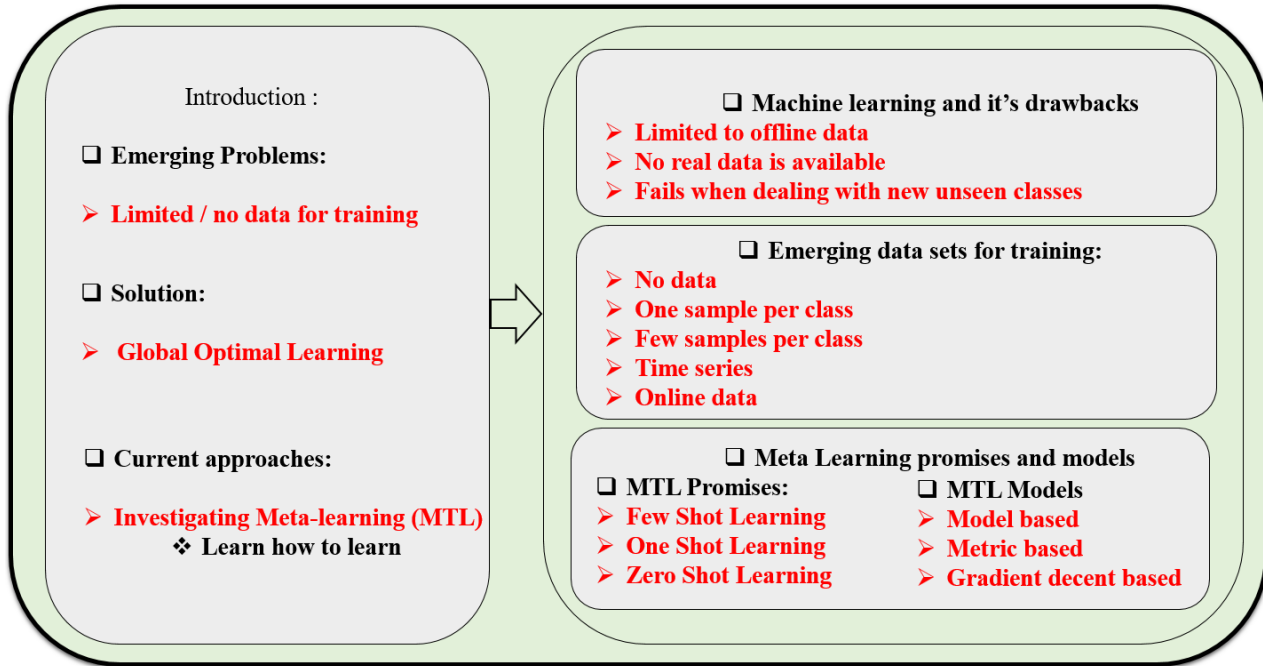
Introduction :

❑ Emerging Problems:

➢ Limited / no data for training

❑ Solution:

➢ Global Optimal Learning

❑ Current approaches:

➢ Investigating Meta-learning (MTL)
❖ Learn how to learn

❑ Machine learning and it's drawbacks
➢ Limited to offline data
➢ No real data is available
➢ Fails when dealing with new unseen classes

❑ Emerging data sets for training:
➢ No data
➢ One sample per class
➢ Few samples per class
➢ Time series
➢ Online data

❑ Meta Learning promises and models

❑ MTL Promises:
➢ Few Shot Learning
➢ One Shot Learning
➢ Zero Shot Learning

❑ MTL Models
➢ Model based
➢ Metric based
➢ Gradient decent based